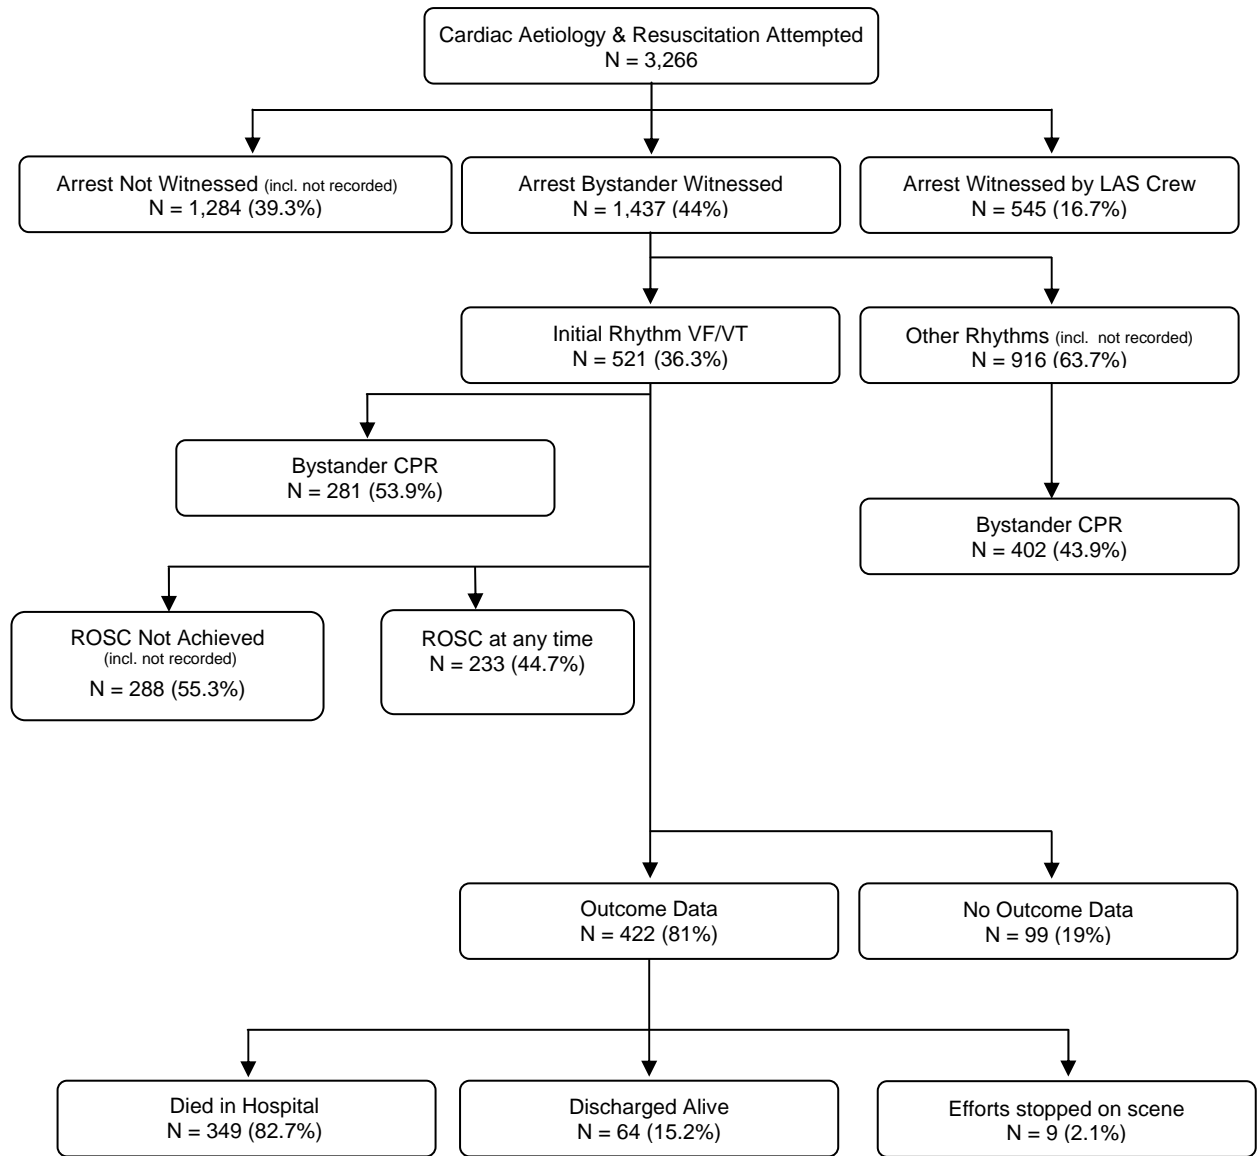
Cardiac Aetiology & Resuscitation Attempted
N = 3,266

Arrest Not Witnessed (incl. not recorded)
N = 1,284 (39.3%)

Arrest Bystander Witnessed
N = 1,437 (44%)

Arrest Witnessed by LAS Crew
N = 545 (16.7%)

Initial Rhythm VF/VT
N = 521 (36.3%)

Other Rhythms (incl. not recorded)
N = 916 (63.7%)

Bystander CPR
N = 281 (53.9%)

Bystander CPR
N = 402 (43.9%)

ROSC Not Achieved
(incl. not recorded)
N = 288 (55.3%)

ROSC at any time
N = 233 (44.7%)

Outcome Data
N = 422 (81%)

No Outcome Data
N = 99 (19%)

Died in Hospital
N = 349 (82.7%)

Discharged Alive
N = 64 (15.2%)

Efforts stopped on scene
N = 9 (2.1%)